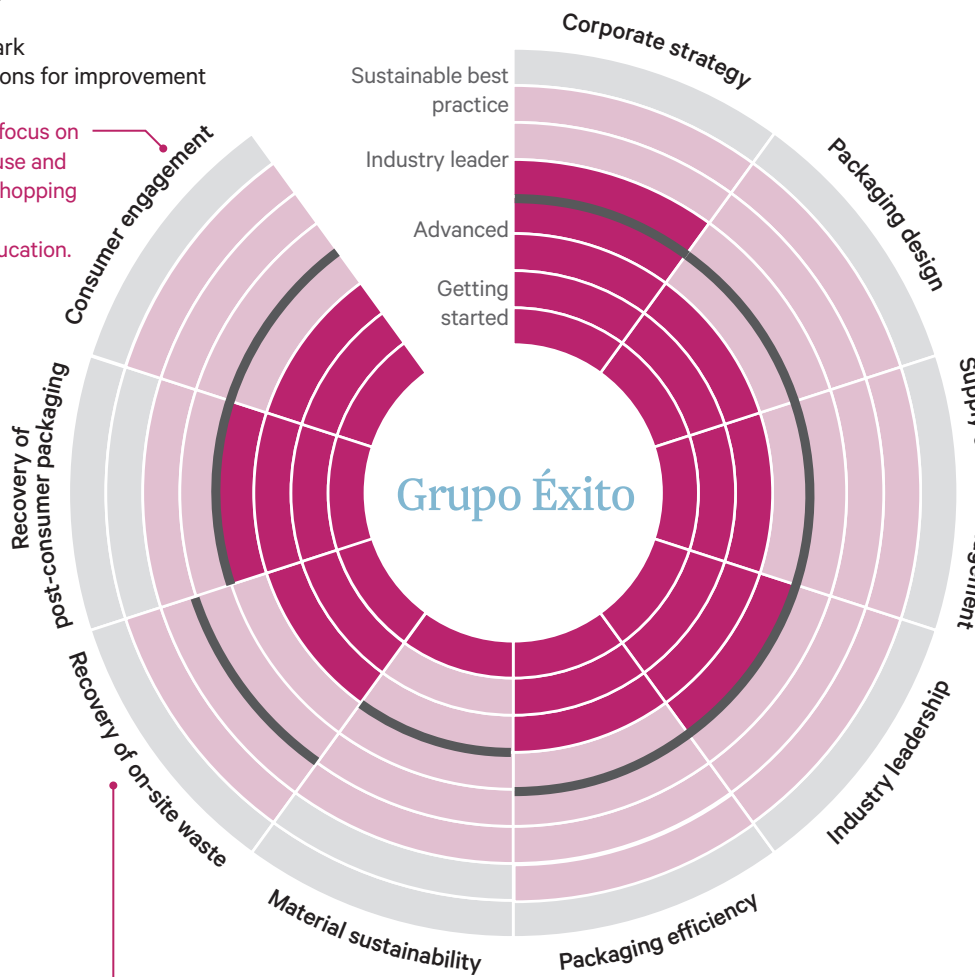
ark
ons for improvement

focus on
use and
hopping
ucation.

Sustainable best practice
Industry leader
Advanced
Getting started

Corporate strategy
Packaging design
Supp
ement
Industry leadership
Packaging efficiency
Material sustainability
Recovery of on-site waste
Recovery of post-consumer packaging
Consumer engagement

Grupo Éxito